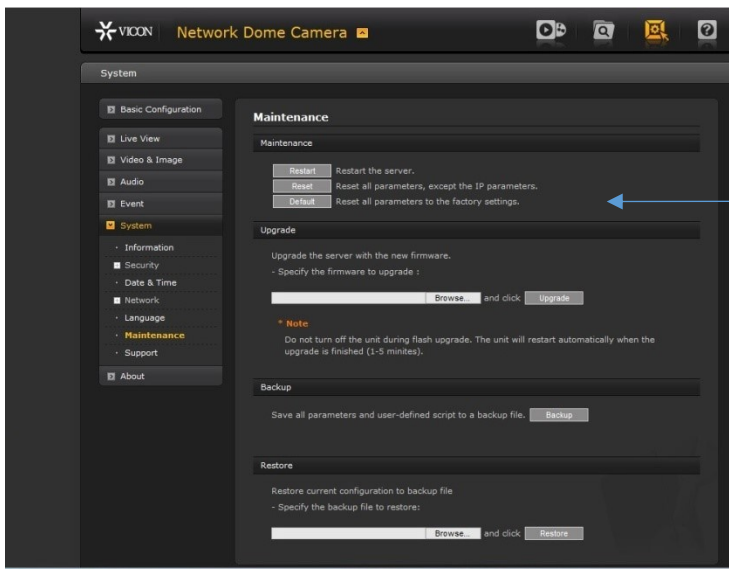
VICON Network Dome Camera

System

Basic Configuration

Live View

Video & Image

Audio

Event

System

· Information

Security

· Date & Time

Network

· Language

· Maintenance

· Support

About

Maintenance

Maintenance

Restart Restart the server.

Reset Reset all parameters, except the IP parameters.

Default Reset all parameters to the factory settings.

Upgrade

Upgrade the server with the new firmware.

- Specify the firmware to upgrade :

Browse... and click Upgrade

* Note

Do not turn off the unit during flash upgrade. The unit will restart automatically when the upgrade is finished (1-5 minites).

Backup

Save all parameters and user-defined script to a backup file. Backup

Restore

Restore current configuration to backup file

- Specify the backup file to restore:

Browse... and click Restore